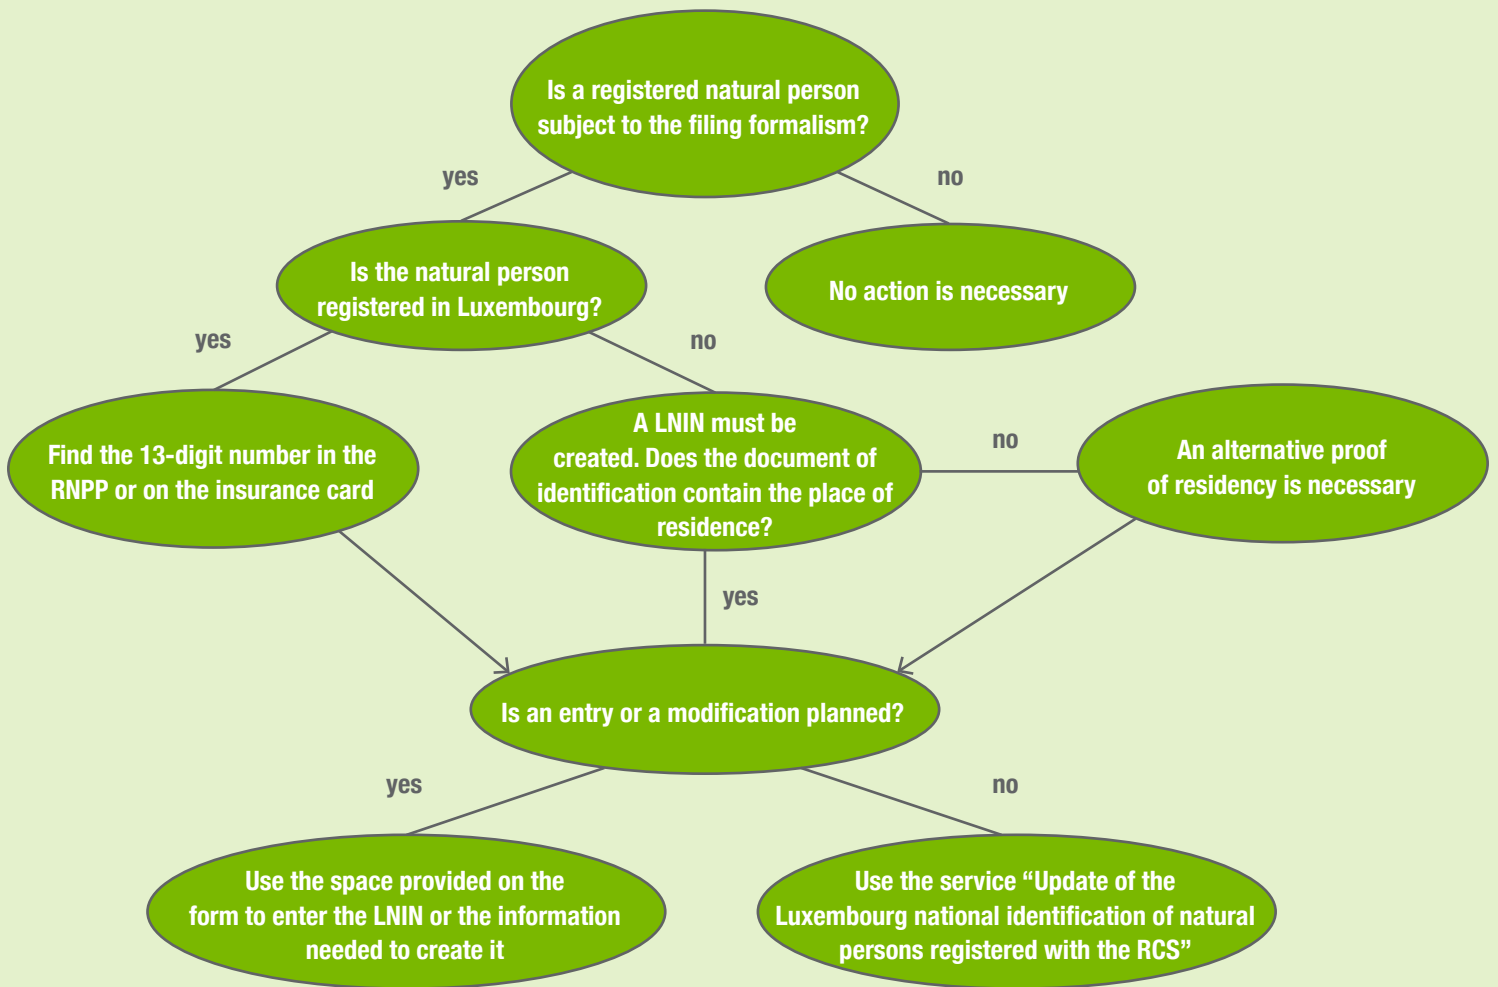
Is a registered natural person subject to the filing formalism?

yes

no

Is the natural person registered in Luxembourg?

No action is necessary

yes

no

Find the 13-digit number in the RNPP or on the insurance card

A LNIN must be created. Does the document of identification contain the place of residence?

no

An alternative proof of residency is necessary

yes

Is an entry or a modification planned?

yes

no

Use the space provided on the form to enter the LNIN or the information needed to create it

Use the service “Update of the Luxembourg national identification of natural persons registered with the RCS”